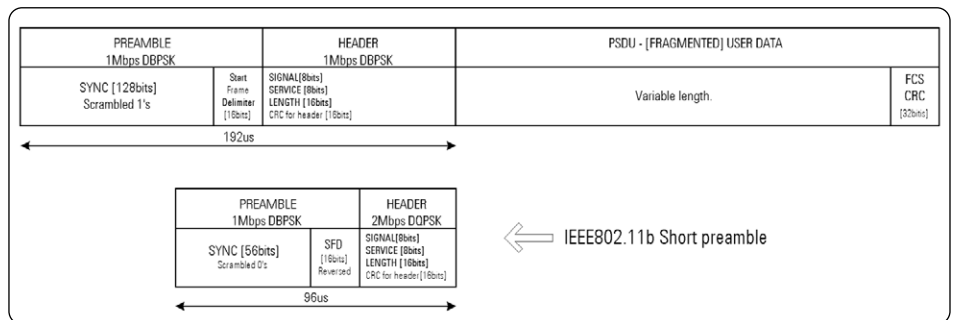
| PREAMBLE 1Mbps DBPSK | | HEADER 1Mbps DBPSK | PSDU - [FRAGMENTED] USER DATA | |
|---|---|---|---|---|
| SYNC [128bits] Scrambled 1's | Start Frame Delimiter [16bits] | SIGNAL[8bits] SERVICE [8bits] LENGTH [16bits] CRC for header [16bits] | Variable length. | FCS CRC [32bits] |

192us

| PREAMBLE 1Mbps DBPSK | | HEADER 2Mbps DQPSK |
|---|---|---|
| SYNC [56bits] Scrambled 0's | SFD [16bits] Reversed | SIGNAL[8bits] SERVICE [8bits] LENGTH [16bits] CRC for header [16bits] |

96us

IEEE802.11b Short preamble